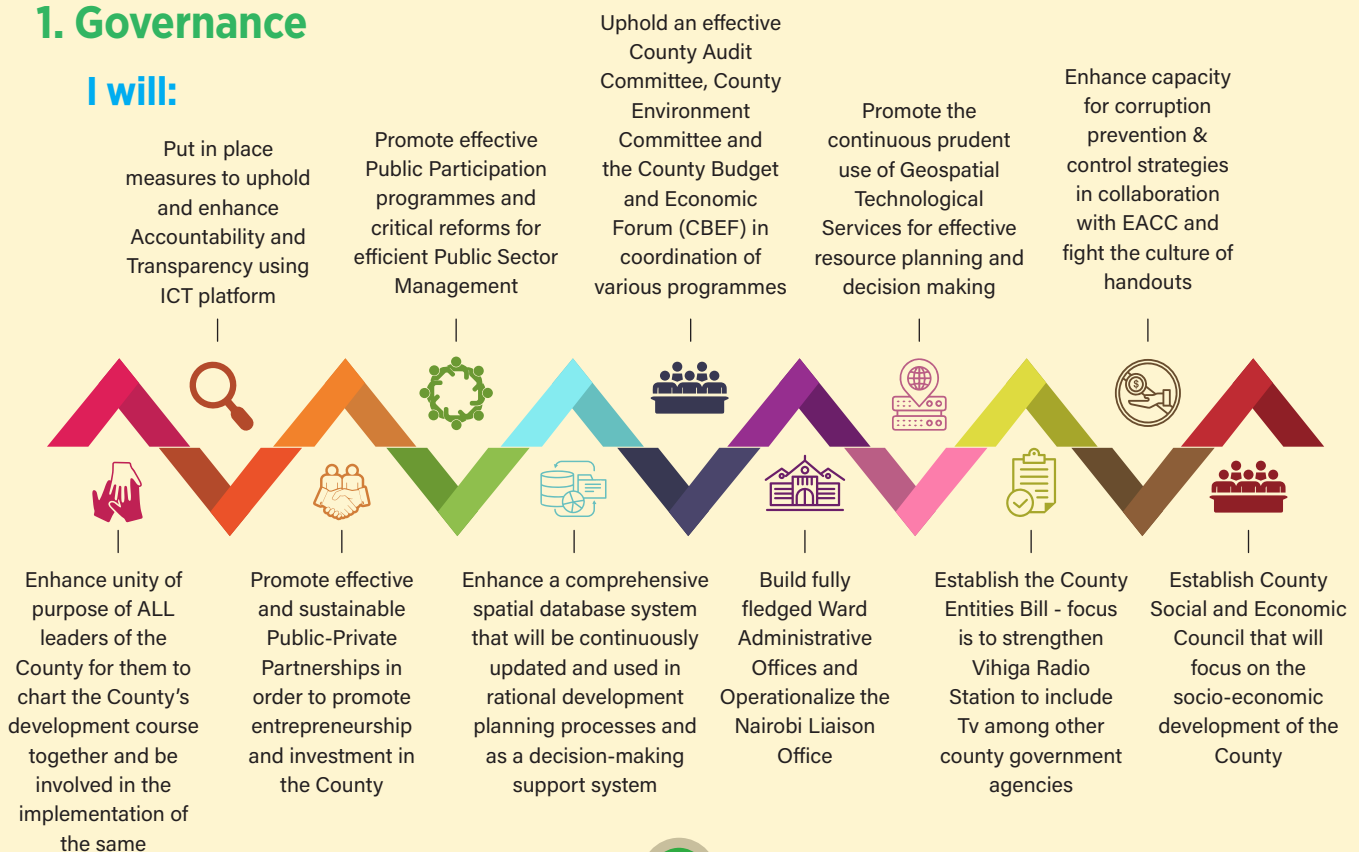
1. Governance

I will:

Put in place measures to uphold and enhance Accountability and Transparency using ICT platform

Promote effective Public Participation programmes and critical reforms for efficient Public Sector Management

Uphold an effective County Audit Committee, County Environment Committee and the County Budget and Economic Forum (CBEF) in coordination of various programmes

Promote the continuous prudent use of Geospatial Technological Services for effective resource planning and decision making

Enhance capacity for corruption prevention & control strategies in collaboration with EACC and fight the culture of handouts

Enhance unity of purpose of ALL leaders of the County for them to chart the County's development course together and be involved in the implementation of the same

Promote effective and sustainable Public-Private Partnerships in order to promote entrepreneurship and investment in the County

Enhance a comprehensive spatial database system that will be continuously updated and used in rational development planning processes and as a decision-making support system

Build fully fledged Ward Administrative Offices and Operationalize the Nairobi Liaison Office

Establish the County Entities Bill - focus is to strengthen Vihiga Radio Station to include Tv among other county government agencies

Establish County Social and Economic Council that will focus on the socio-economic development of the County